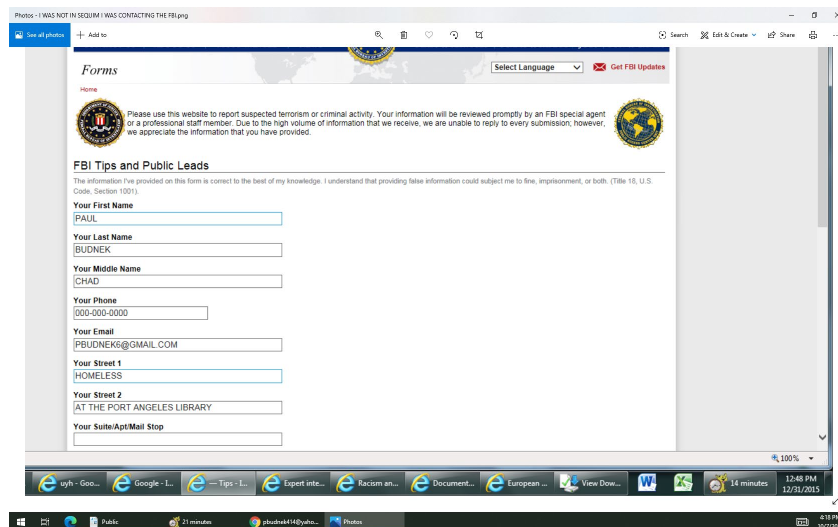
Photos - I WAS NOT IN SEQUIM I WAS CONTACTING THE FBI.png

See all photos
Add to
Search
Edit & Create
Share

Forms

Select Language
Get FBI Updates

Home

Please use this website to report suspected terrorism or criminal activity. Your information will be reviewed promptly by an FBI special agent or a professional staff member. Due to the high volume of information that we receive, we are unable to reply to every submission; however, we appreciate the information that you have provided.

FBI Tips and Public Leads

The information I've provided on this form is correct to the best of my knowledge. I understand that providing false information could subject me to fine, imprisonment, or both. (Title 18, U.S. Code, Section 1001).

Your First Name
PAUL

Your Last Name
BUDNEK

Your Middle Name
CHAD

Your Phone
000-000-0000

Your Email
PBUDNEK6@GMAIL.COM

Your Street 1
HOMELESS

Your Street 2
AT THE PORT ANGELES LIBRARY

Your Suite/Apt/Mail Stop

100%

uyh - Goo... | Google - I... | — Tips - I... | Expert inte... | Racism an... | Document... | European ... | View Dow... | 14 minutes | 12:48 PM 12/31/2015

Public | 21 minutes | pbudnek414@yaho... | Photos | 4:18 PM